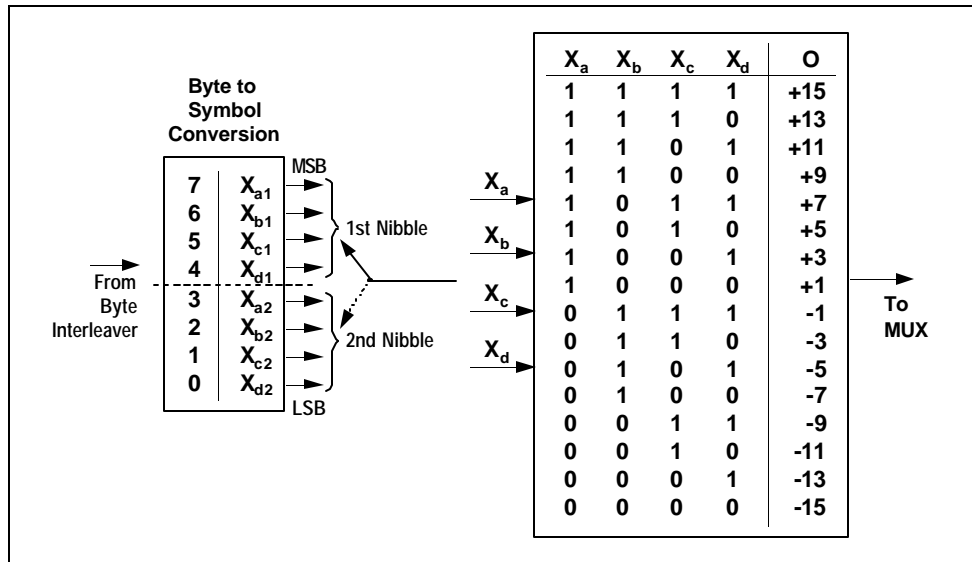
Byte to Symbol Conversion

| 7 | $X_{a1}$ |
|---|---|
| 6 | $X_{b1}$ |
| 5 | $X_{c1}$ |
| 4 | $X_{d1}$ |
| 3 | $X_{a2}$ |
| 2 | $X_{b2}$ |
| 1 | $X_{c2}$ |
| 0 | $X_{d2}$ |

MSB
1st Nibble
2nd Nibble
LSB

From Byte Interleaver

$X_a$
$X_b$
$X_c$
$X_d$

| $X_a$ | $X_b$ | $X_c$ | $X_d$ | O |
|---|---|---|---|---|
| 1 | 1 | 1 | 1 | +15 |
| 1 | 1 | 1 | 0 | +13 |
| 1 | 1 | 0 | 1 | +11 |
| 1 | 1 | 0 | 0 | +9 |
| 1 | 0 | 1 | 1 | +7 |
| 1 | 0 | 1 | 0 | +5 |
| 1 | 0 | 0 | 1 | +3 |
| 1 | 0 | 0 | 0 | +1 |
| 0 | 1 | 1 | 1 | -1 |
| 0 | 1 | 1 | 0 | -3 |
| 0 | 1 | 0 | 1 | -5 |
| 0 | 1 | 0 | 0 | -7 |
| 0 | 0 | 1 | 1 | -9 |
| 0 | 0 | 1 | 0 | -11 |
| 0 | 0 | 0 | 1 | -13 |
| 0 | 0 | 0 | 0 | -15 |

To MUX